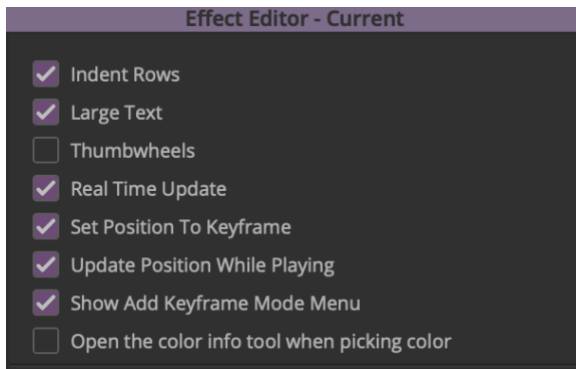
Effect Editor - Current

Indent Rows
Large Text
Thumbwheels
Real Time Update
Set Position To Keyframe
Update Position While Playing
Show Add Keyframe Mode Menu
Open the color info tool when picking color